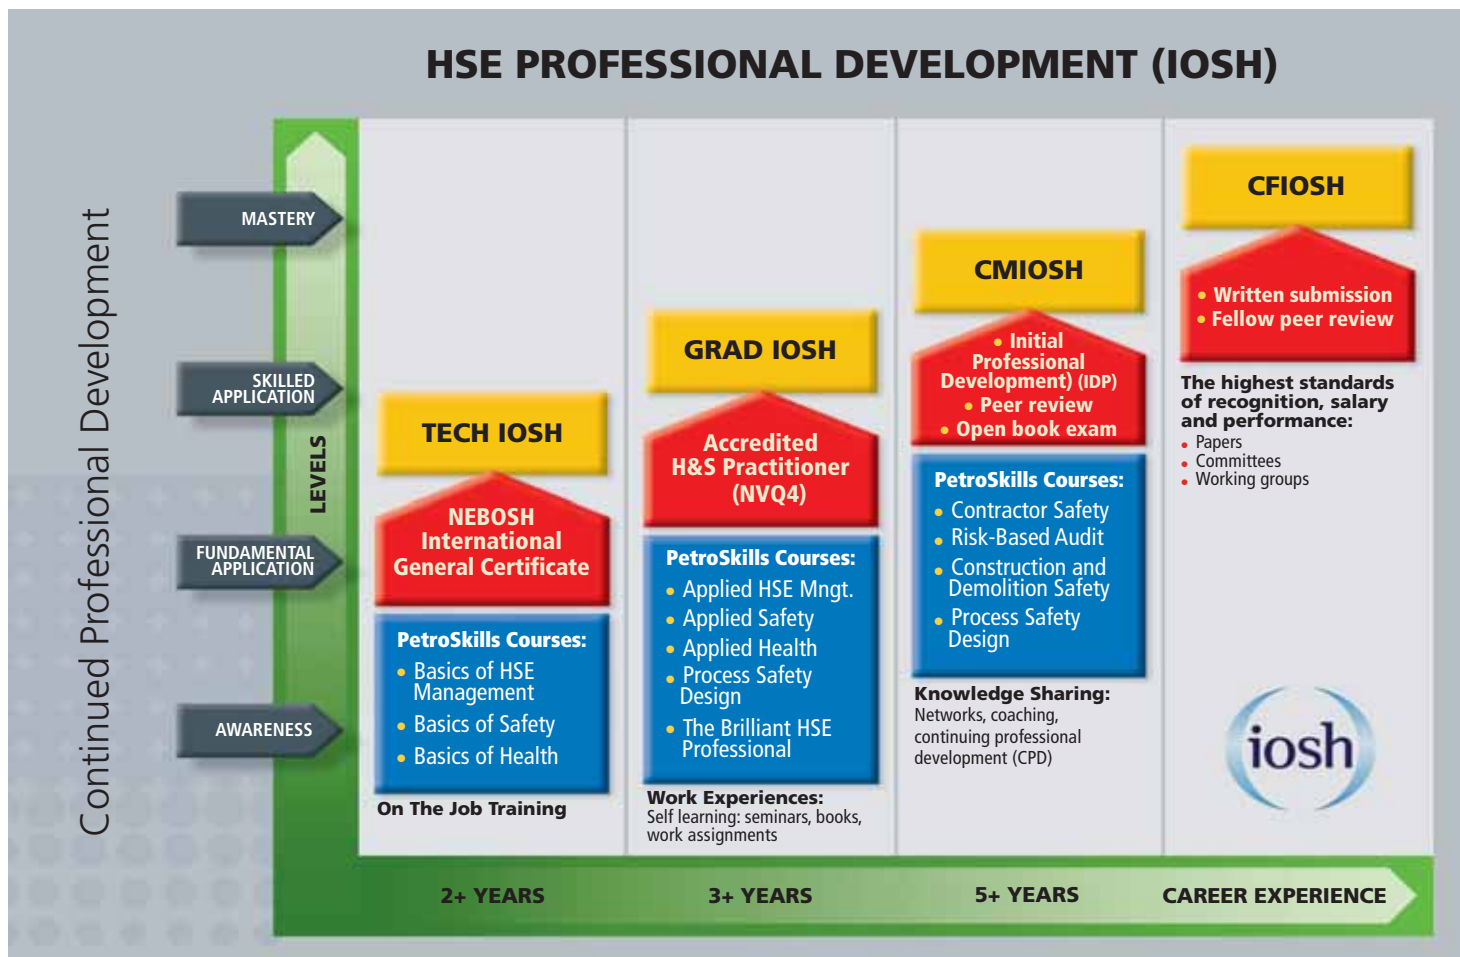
HSE PROFESSIONAL DEVELOPMENT (IOSH)

Continued Professional Development

MASTERY

SKILLED APPLICATION

FUNDAMENTAL APPLICATION

AWARENESS

LEVELS

TECH IOSH

NEBOSH International General Certificate

PetroSkills Courses:
• Basics of HSE Management
• Basics of Safety
• Basics of Health

On The Job Training

GRAD IOSH

Accredited H&S Practitioner (NVQ4)

PetroSkills Courses:
• Applied HSE Mngt.
• Applied Safety
• Applied Health
• Process Safety Design
• The Brilliant HSE Professional

Work Experiences:
Self learning: seminars, books, work assignments

CMIOSH

• Initial Professional Development) (IDP)
• Peer review
• Open book exam

PetroSkills Courses:
• Contractor Safety
• Risk-Based Audit
• Construction and Demolition Safety
• Process Safety Design

Knowledge Sharing:
Networks, coaching, continuing professional development (CPD)

CFIOSH

• Written submission
• Fellow peer review

The highest standards of recognition, salary and performance:
• Papers
• Committees
• Working groups

iosh

2+ YEARS

3+ YEARS

5+ YEARS

CAREER EXPERIENCE